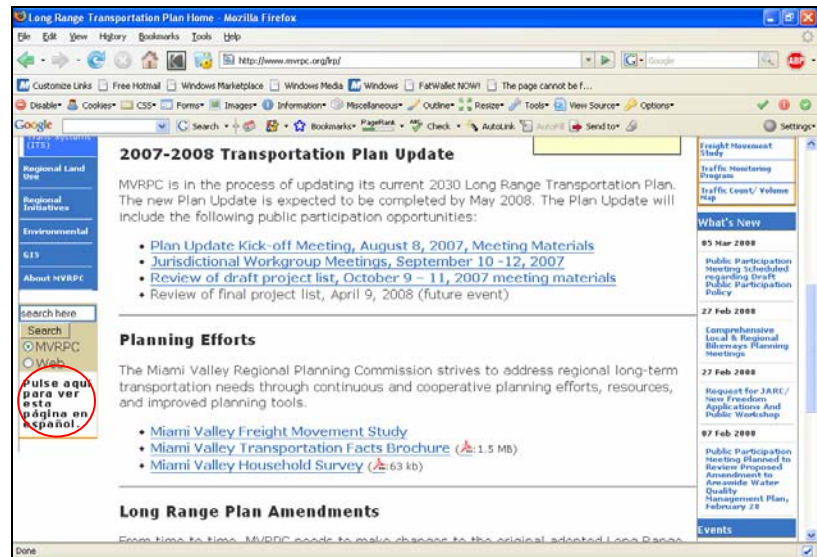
Long Range Transportation Plan Home - Mozilla Firefox

File Edit View History Bookmarks Tools Help

http://www.mvrpc.org/lrp/

Customize Links Free Hotmail Windows Marketplace Windows Media Windows FatWallet NOW! The page cannot be f...

Disable Cookies CSS Forms Images Information Miscellaneous Outline Resize Tools View Source Options

Google Search Bookmarks PageRank Check AutoLink AutoFill Send to Settings

(ITS)

Regional Land Use

Regional Initiatives

Environmental

GIS

About MVRPC

search here

Search

MVRPC

Web

Pulse aquí para ver esta página en español.

2007-2008 Transportation Plan Update

MVRPC is in the process of updating its current 2030 Long Range Transportation Plan. The new Plan Update is expected to be completed by May 2008. The Plan Update will include the following public participation opportunities:

• Plan Update Kick-off Meeting, August 8, 2007, Meeting Materials
• Jurisdictional Workgroup Meetings, September 10 -12, 2007
• Review of draft project list, October 9 – 11, 2007 meeting materials
• Review of final project list, April 9, 2008 (future event)

Planning Efforts

The Miami Valley Regional Planning Commission strives to address regional long-term transportation needs through continuous and cooperative planning efforts, resources, and improved planning tools.

• Miami Valley Freight Movement Study
• Miami Valley Transportation Facts Brochure (1.5 MB)
• Miami Valley Household Survey (63 kb)

Long Range Plan Amendments

From time to time, MVRPC needs to make changes to the original adopted Long Range

Freight Movement Study

Traffic Monitoring Program

Traffic Count/ Volume Map

What's New

05 Mar 2008

Public Participation Meeting Scheduled regarding Draft Public Participation Policy

27 Feb 2008

Comprehensive Local & Regional Bikeways Planning Meetings

27 Feb 2008

Request for JARC/ New Freedom Applications And Public Workshop

07 Feb 2008

Public Participation Meeting Planned to Review Proposed Amendment to Areawide Water Quality Management Plan, February 28

Events

Done